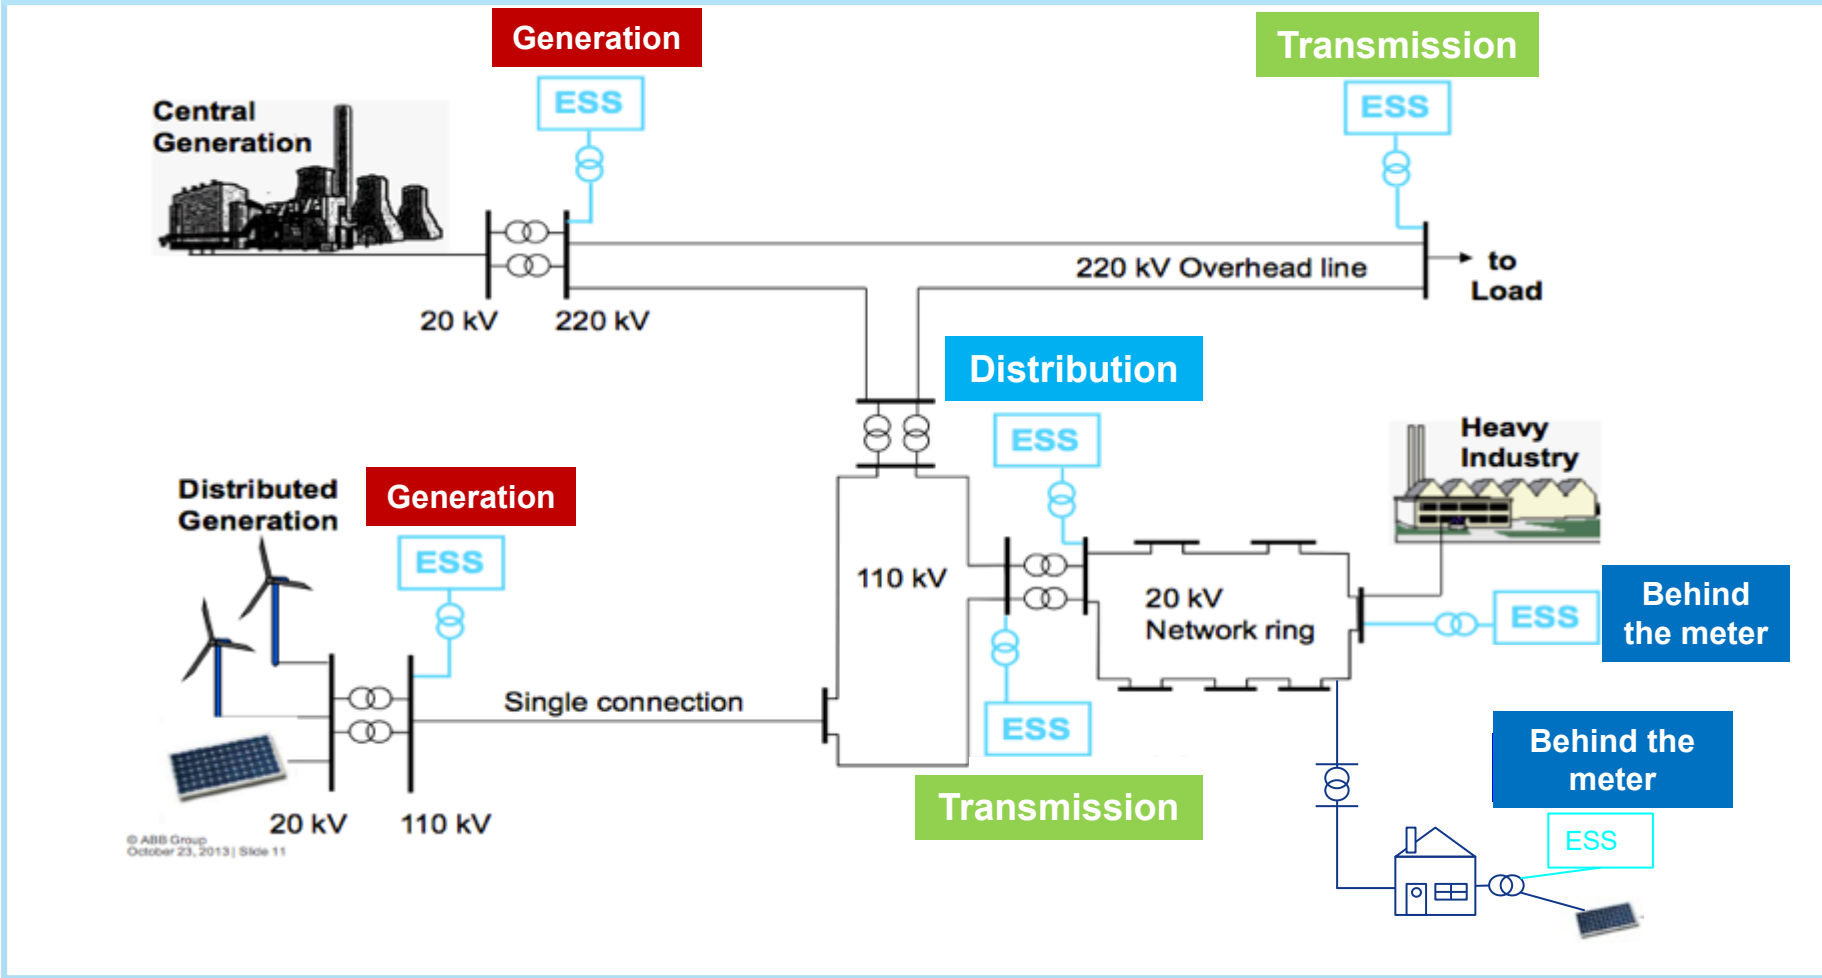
Generation

ESS

Transmission

ESS

Central Generation

20 kV

220 kV

220 kV Overhead line

to Load

Distribution

ESS

Heavy Industry

Distributed Generation

Generation

ESS

110 kV

20 kV Network ring

ESS

Behind the meter

Single connection

ESS

Behind the meter

Transmission

ESS

20 kV

110 kV

© ABB Group
October 23, 2013 | Slide 11